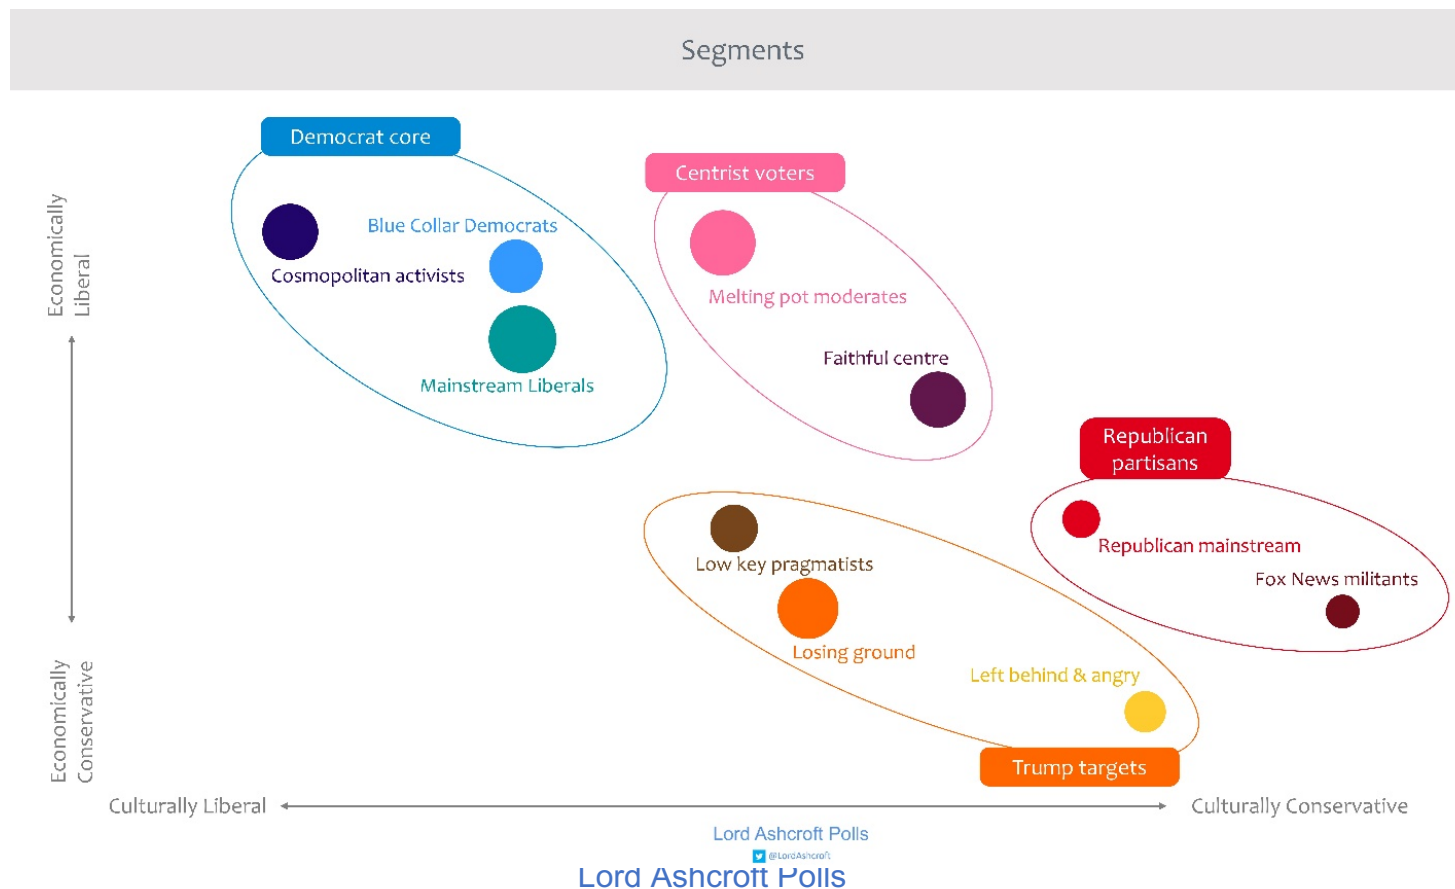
Segments

Democrat core

Cosmopolitan activists

Blue Collar Democrats

Mainstream Liberals

Centrist voters

Melting pot moderates

Faithful centre

Republican partisans

Republican mainstream

Fox News militants

Low key pragmatists

Losing ground

Left behind & angry

Trump targets

Economically Liberal

Economically Conservative

Culturally Liberal

Culturally Conservative

Lord Ashcroft Polls

@LordAshcroft

Lord Ashcroft Polls